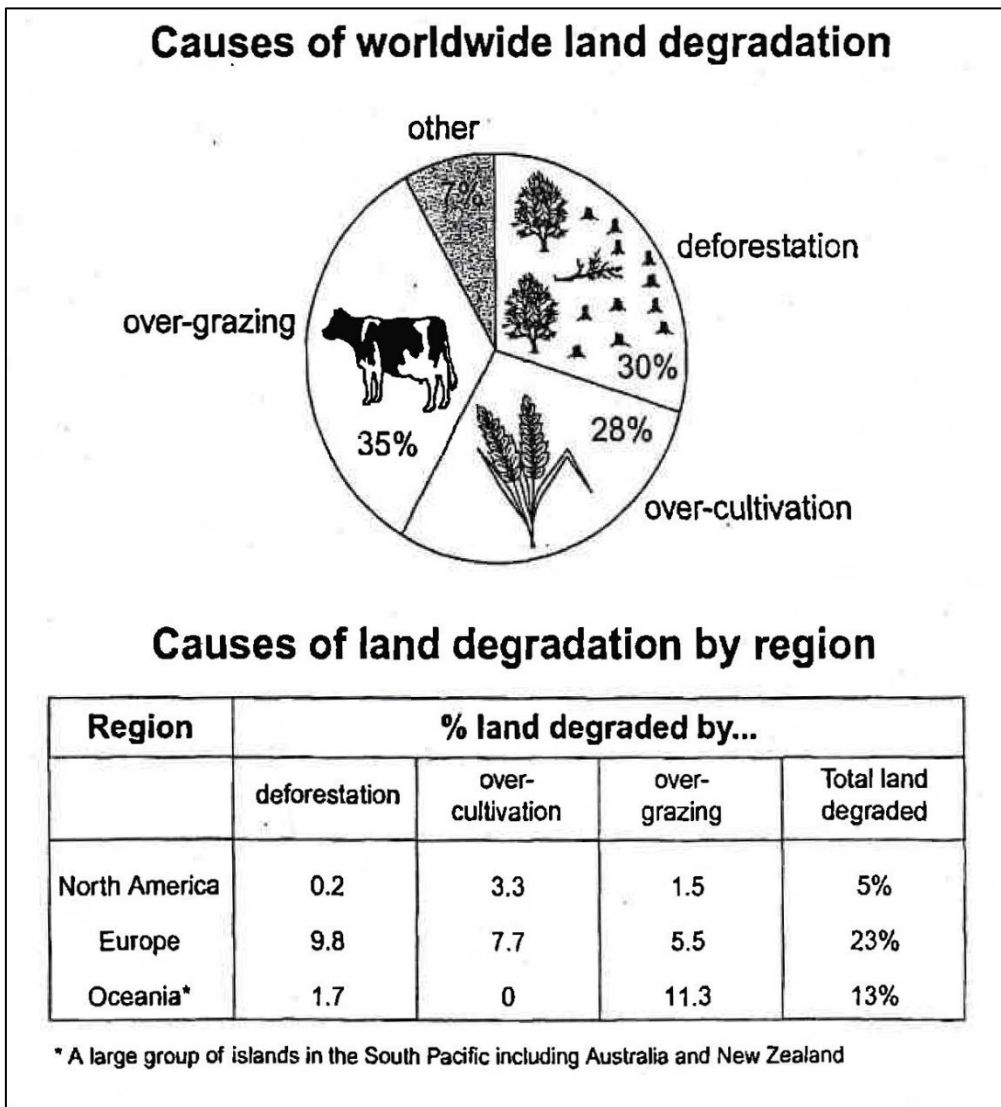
Causes of worldwide land degradation

other
7%
deforestation
30%
over-grazing
35%
28%
over-cultivation

Causes of land degradation by region

| Region | % land degraded by... | | | |
|---|---|---|---|---|
| | deforestation | over-cultivation | over-grazing | Total land degraded |
| North America | 0.2 | 3.3 | 1.5 | 5% |
| Europe | 9.8 | 7.7 | 5.5 | 23% |
| Oceania* | 1.7 | 0 | 11.3 | 13% |

* A large group of islands in the South Pacific including Australia and New Zealand